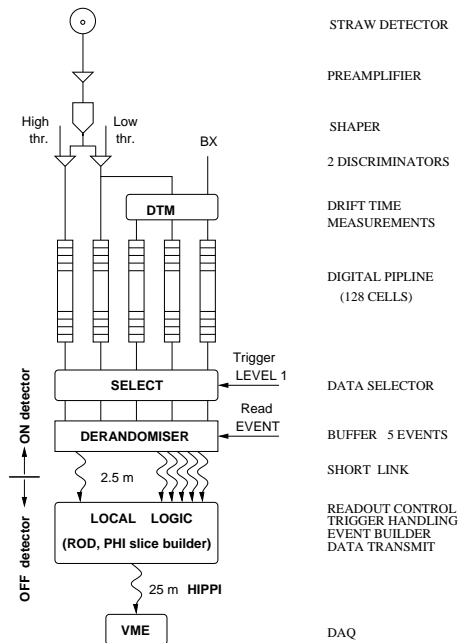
STRAW DETECTOR

PREAMPLIFIER

High thr.

Low thr.

SHAPER

BX

2 DISCRIMINATORS

DTM

DRIFT TIME MEASUREMENTS

DIGITAL PIPLINE (128 CELLS)

Trigger LEVEL 1

SELECT

DATA SELECTOR

Read EVENT

DERANDOMISER

BUFFER 5 EVENTS

ON detector

2.5 m

SHORT LINK

OFF detector

LOCAL LOGIC

(ROD, PHI slice builder)

READOUT CONTROL
TRIGGER HANDLING
EVENT BUILDER
DATA TRANSMIT

25 m HIPPI

VME

DAQ